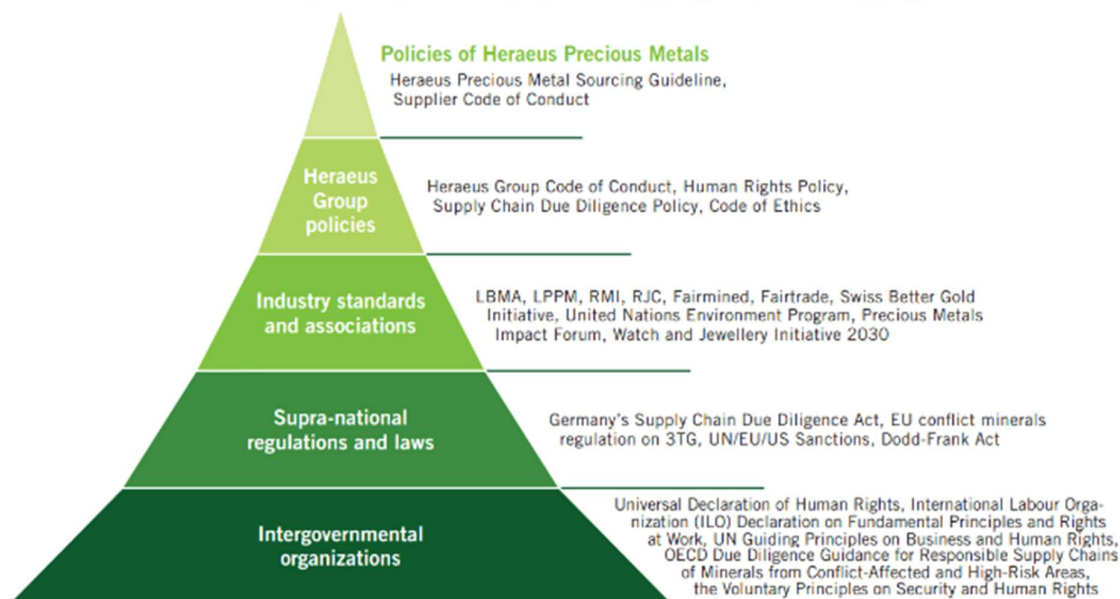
Policies of Heraeus Precious Metals

Heraeus Precious Metal Sourcing Guideline, Supplier Code of Conduct

Heraeus Group policies

Heraeus Group Code of Conduct, Human Rights Policy, Supply Chain Due Diligence Policy, Code of Ethics

Industry standards and associations

LBMA, LPPM, RMI, RJC, Fairmined, Fairtrade, Swiss Better Gold Initiative, United Nations Environment Program, Precious Metals Impact Forum, Watch and Jewellery Initiative 2030

Supra-national regulations and laws

Germany's Supply Chain Due Diligence Act, EU conflict minerals regulation on 3TG, UN/EU/US Sanctions, Dodd-Frank Act

Intergovernmental organizations

Universal Declaration of Human Rights, International Labour Organization (ILO) Declaration on Fundamental Principles and Rights at Work, UN Guiding Principles on Business and Human Rights, OECD Due Diligence Guidance for Responsible Supply Chains of Minerals from Conflict-Affected and High-Risk Areas, the Voluntary Principles on Security and Human Rights